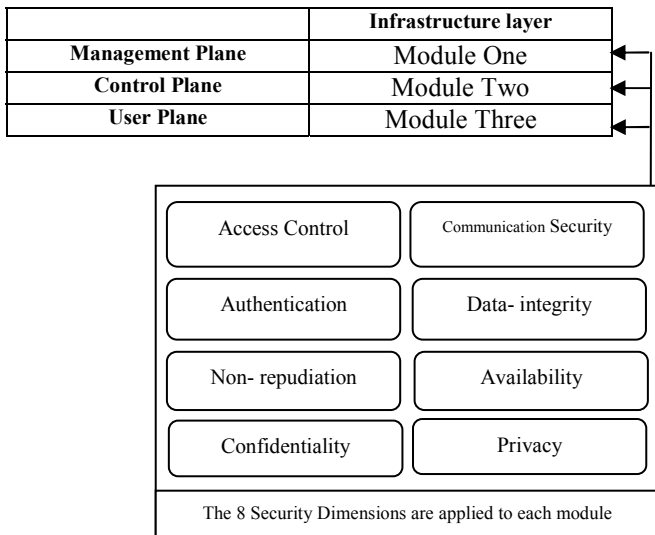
| | Infrastructure layer |
|---|---|
| Management Plane | Module One |
| Control Plane | Module Two |
| User Plane | Module Three |

Access Control
Communication Security
Authentication
Data- integrity
Non- repudiation
Availability
Confidentiality
Privacy

The 8 Security Dimensions are applied to each module